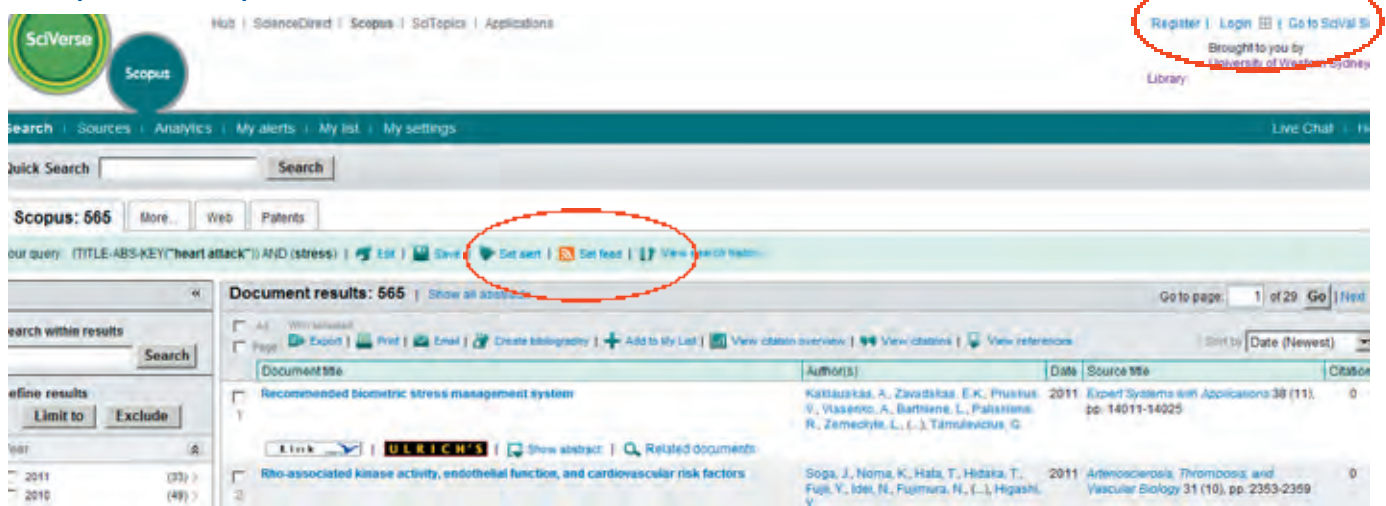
SciVerse

Scopus

Hub | ScienceDirect | Scopus | SciTopics | Applications

Register | Login | Go to SciVal Si

Brought to you by University of Western Sydney Library

earch | Sources | Analytics | My alerts | My list | My settings

Live Chat | He

uick Search Search

Scopus: 565 | More.. | Web | Patents

our query: (TITLE-ABS-KEY("heart attack")) AND (stress) | Edit | Save | Set alert | Set feed | View search history

Document results: 565 | Show all abstracts

Go to page: 1 of 29 Go | Next

earch within results

Search

efine results

Limit to | Exclude

ear

2011 (33)

2010 (49)

All Page | With selected: Export | Print | Email | Create bibliography | Add to My List | View citation overview | View citations | View references

Sort by Date (Newest)

| | Document title | Author(s) | Date | Source title | Citations |
|---|---|---|---|---|---|
| 1 | Recommended biometric stress management system | Kaklauskas, A., Zavadskas, E.K., Pruskus, V., Vlasenko, A., Bartkiene, L., Paliskiene, R., Zemeckyte, L., (...), Tamulevicius, G. | 2011 | Expert Systems with Applications 38 (11), pp. 14011-14025 | 0 |
| 2 | Rho-associated kinase activity, endothelial function, and cardiovascular risk factors | Soga, J., Noma, K., Hata, T., Hidaka, T., Fujii, Y., Idei, N., Fujimura, N., (...), Higashi, Y. | 2011 | Arteriosclerosis, Thrombosis, and Vascular Biology 31 (10), pp. 2353-2359 | 0 |

Link | ULRICH'S | Show abstract | Related documents